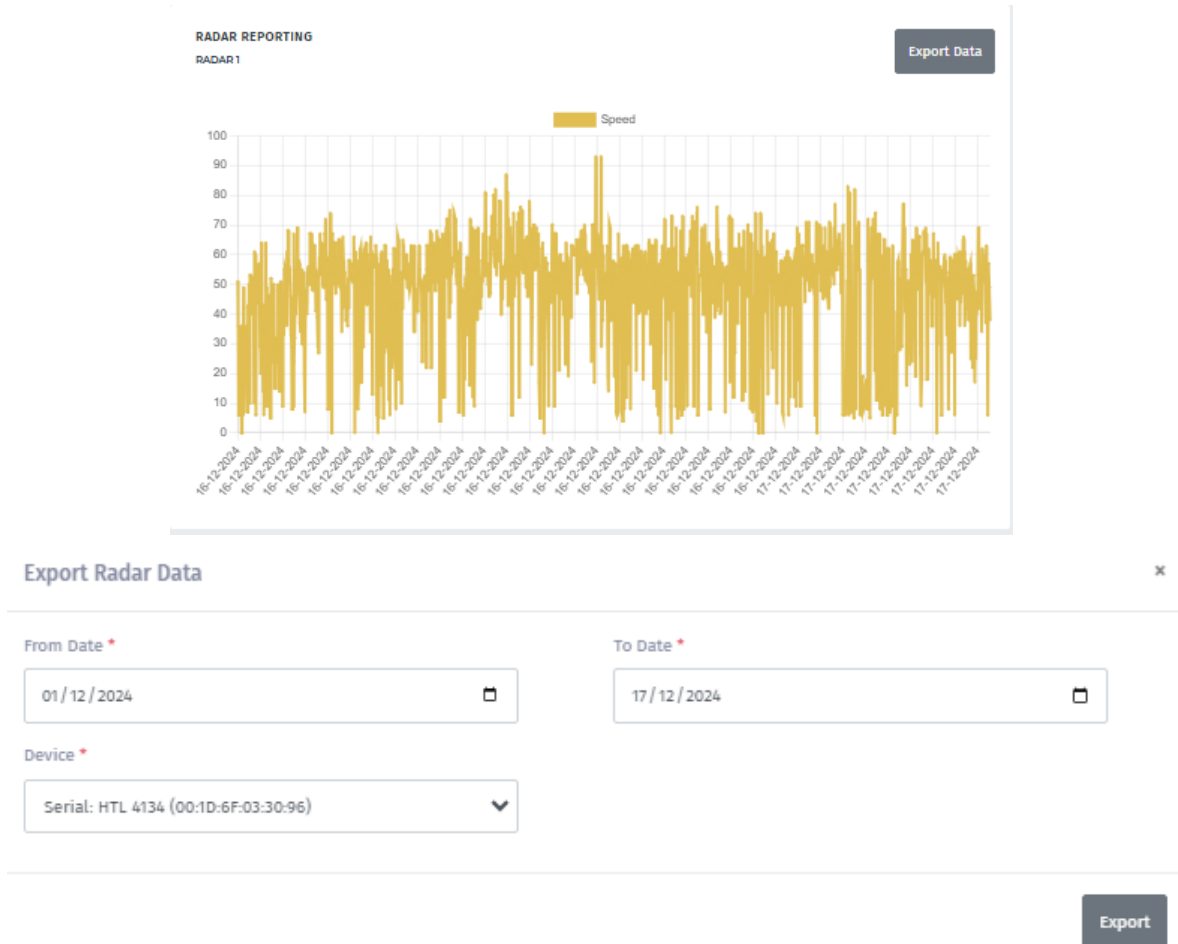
RADAR REPORTING
RADAR 1

Export Data

Speed

100
90
80
70
60
50
40
30
20
10
0

16-12-2024
16-12-2024
16-12-2024
16-12-2024
16-12-2024
16-12-2024
16-12-2024
16-12-2024
16-12-2024
16-12-2024
16-12-2024
16-12-2024
16-12-2024
16-12-2024
16-12-2024
16-12-2024
16-12-2024
16-12-2024
16-12-2024
16-12-2024
16-12-2024
16-12-2024
16-12-2024
16-12-2024
17-12-2024
17-12-2024
17-12-2024
17-12-2024
17-12-2024
17-12-2024
17-12-2024
17-12-2024
17-12-2024
17-12-2024
17-12-2024

Export Radar Data

×

From Date *
01 / 12 / 2024

To Date *
17 / 12 / 2024

Device *
Serial: HTL 4134 (00:1D:6F:03:30:96)

Export